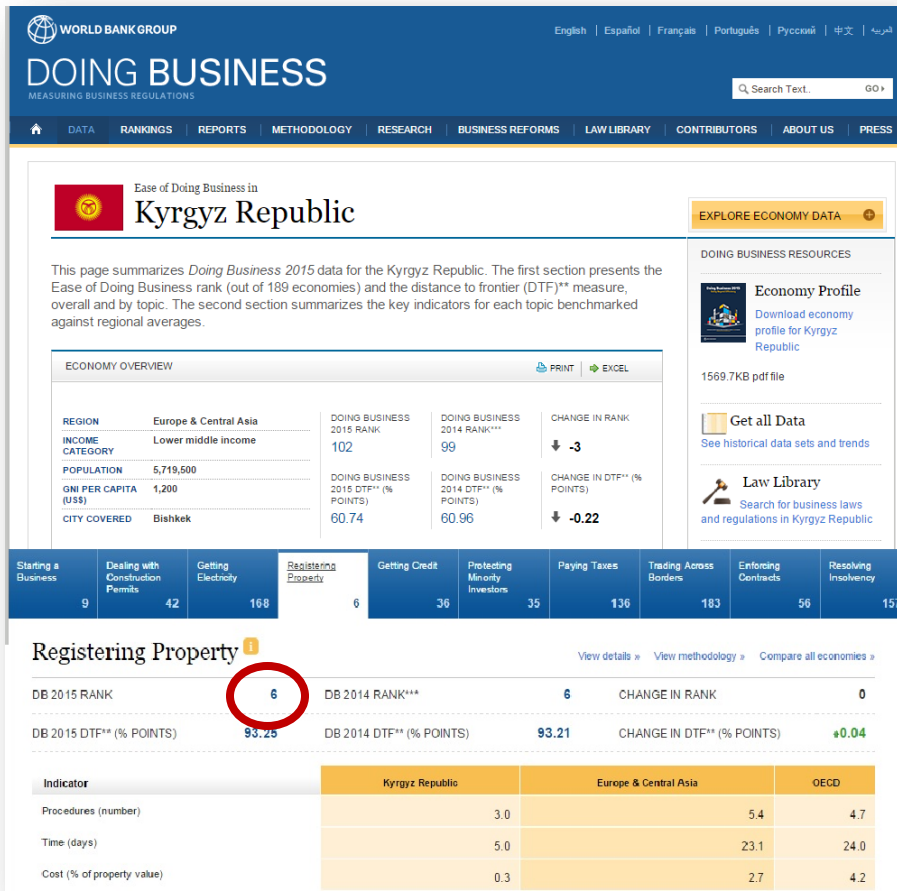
WORLD BANK GROUP

English | Español | Français | Português | Русский | 中文 | العربية

DOING BUSINESS
MEASURING BUSINESS REGULATIONS

Search Text.. GO

DATA | RANKINGS | REPORTS | METHODOLOGY | RESEARCH | BUSINESS REFORMS | LAW LIBRARY | CONTRIBUTORS | ABOUT US | PRESS

Ease of Doing Business in
Kyrgyz Republic

EXPLORE ECONOMY DATA

This page summarizes *Doing Business 2015* data for the Kyrgyz Republic. The first section presents the Ease of Doing Business rank (out of 189 economies) and the distance to frontier (DTF)** measure, overall and by topic. The second section summarizes the key indicators for each topic benchmarked against regional averages.

DOING BUSINESS RESOURCES

Economy Profile
Download economy profile for Kyrgyz Republic
1569.7KB pdf file

Get all Data
See historical data sets and trends

Law Library
Search for business laws and regulations in Kyrgyz Republic

ECONOMY OVERVIEW
PRINT | EXCEL

| REGION | Europe & Central Asia |
|---|---|
| INCOME CATEGORY | Lower middle income |
| POPULATION | 5,719,500 |
| GNI PER CAPITA (US$) | 1,200 |
| CITY COVERED | Bishkek |

| DOING BUSINESS 2015 RANK | DOING BUSINESS 2014 RANK*** | CHANGE IN RANK |
|---|---|---|
| 102 | 99 | -3 |
| DOING BUSINESS 2015 DTF** (% POINTS) | DOING BUSINESS 2014 DTF** (% POINTS) | CHANGE IN DTF** (% POINTS) |
| 60.74 | 60.96 | -0.22 |

| Starting a Business | Dealing with Construction Permits | Getting Electricity | Registering Property | Getting Credit | Protecting Minority Investors | Paying Taxes | Trading Across Borders | Enforcing Contracts | Resolving Insolvency |
|---|---|---|---|---|---|---|---|---|---|
| 9 | 42 | 168 | 6 | 36 | 35 | 136 | 183 | 56 | 157 |

Registering Property

View details » View methodology » Compare all economies »

| DB 2015 RANK | 6 | DB 2014 RANK*** | 6 | CHANGE IN RANK | 0 |
|---|---|---|---|---|---|
| DB 2015 DTF** (% POINTS) | 93.25 | DB 2014 DTF** (% POINTS) | 93.21 | CHANGE IN DTF** (% POINTS) | +0.04 |

| Indicator | Kyrgyz Republic | Europe & Central Asia | OECD |
|---|---|---|---|
| Procedures (number) | 3.0 | 5.4 | 4.7 |
| Time (days) | 5.0 | 23.1 | 24.0 |
| Cost (% of property value) | 0.3 | 2.7 | 4.2 |